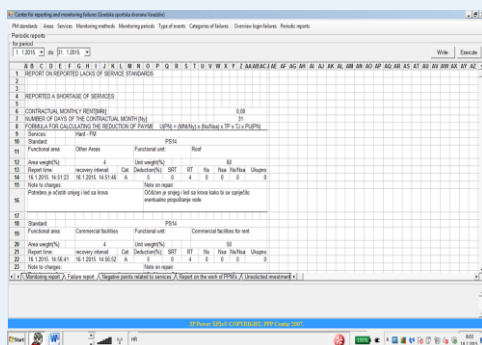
Center for reporting and monitoring failures (Gradska sportska dvorana Varaždin)

PM standards Areas Services Monitoring methods Monitoring periods Type of events Categories of failures Overview login failures Periodic reports

Periodic reports
for period
1. 1.2015. do 31. 1.2015.
Write Execute

A B C D E F G H I J K L M N O P Q R S T U V W X Y Z AA AB AC AD AE AF AG AH AI AJ AK AL AM AN AO AP AQ AR AS AT AU AV AW AX AY AZ

1 REPORT ON REPORTED LACKS OF SERVICE STANDARDS
2
3
4 REPORTED A SHORTAGE OF SERVICES
5
6 CONTRACTUAL MONTHLY RENT(MR) 0,00
7 NUMBER OF DAYS OF THE CONTRACTUAL MONTH [Ny] 31
8 FORMULA FOR CALCULATING THE REDUCTION OF PAYME U(PN) = (MR/Ny) x (Ns/Naa) x TP x TJ x PU(PN)
9 Services: Hard - FM
10 Standard: PS14
11 Functional area: Other Areas Functional unit: Roof
12 Area weight(%) 4 Unit weight(%) 60
13 Report time: recovery interval Cat. Deduction(%) SRT RT Ns Naa Ns/Naa Ukupno
14 16.1.2015. 14:51:23 16.1.2015. 14:51:46 A 5 0 4 0 0 0
15 Note to charges: Note on repair:
16 Potrebno je očistiti snijeg i led sa krova Očistiti je snijeg i led sa krova kako bi se spriječilo eventualno propuštanje vode
17
18 Standard: PS14
19 Functional area: Commercial facilities Functional unit: Commercial facilities for rent
20 Area weight(%) 4 Unit weight(%) 60
21 Report time: recovery interval Cat. Deduction(%) SRT RT Ns Naa Ns/Naa Ukupno
22 16.1.2015. 14:56:41 16.1.2015. 14:56:52 A 5 0 4 0 0 0
23 Note to charges: Note on repair:

Monitoring report Failure report Negative points related to services Report on the work of PPM's Unsolicited investment

PPP Power EPlus© COPYRIGHT, PPP Centar 2007.

Start HR